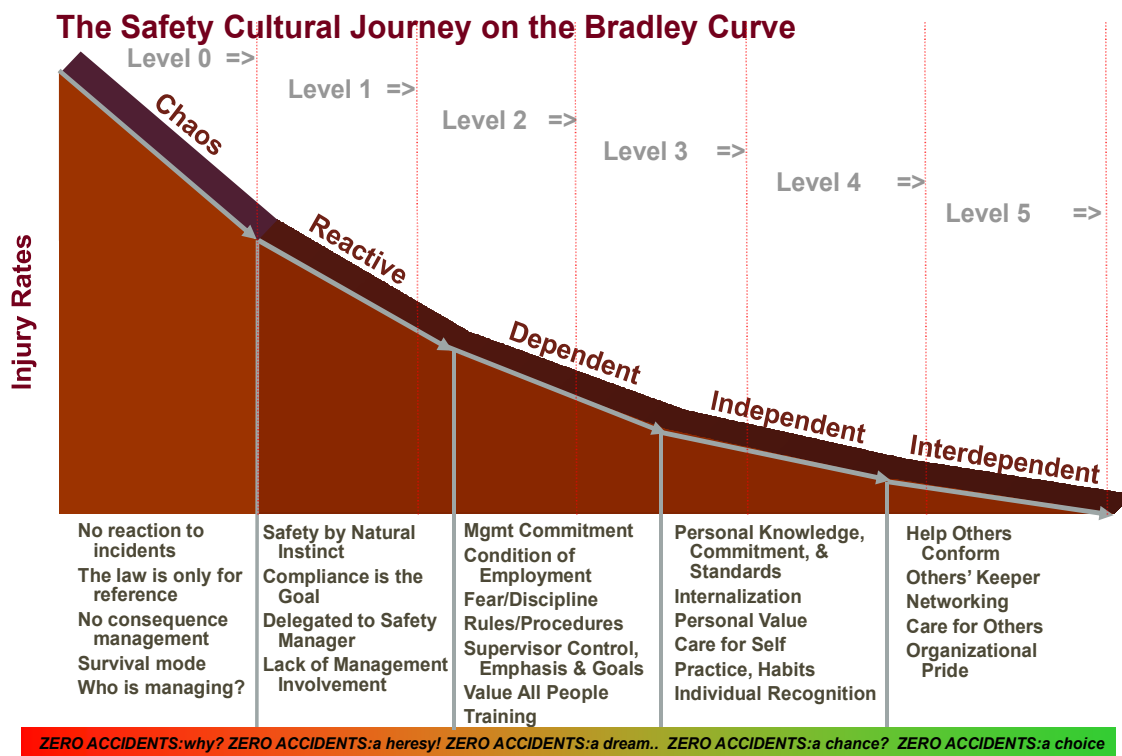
The Safety Cultural Journey on the Bradley Curve

Level 0 =>
Level 1 =>
Level 2 =>
Level 3 =>
Level 4 =>
Level 5 =>

Injury Rates

Chaos
Reactive
Dependent
Independent
Interdependent

No reaction to incidents
The law is only for reference
No consequence management
Survival mode
Who is managing?

Safety by Natural Instinct
Compliance is the Goal
Delegated to Safety Manager
Lack of Management Involvement

Mgmt Commitment
Condition of Employment
Fear/Discipline
Rules/Procedures
Supervisor Control, Emphasis & Goals
Value All People
Training

Personal Knowledge, Commitment, & Standards
Internalization
Personal Value
Care for Self
Practice, Habits
Individual Recognition

Help Others Conform
Others' Keeper
Networking
Care for Others
Organizational Pride

ZERO ACCIDENTS:why? ZERO ACCIDENTS:a heresy! ZERO ACCIDENTS:a dream.. ZERO ACCIDENTS:a chance? ZERO ACCIDENTS:a choice